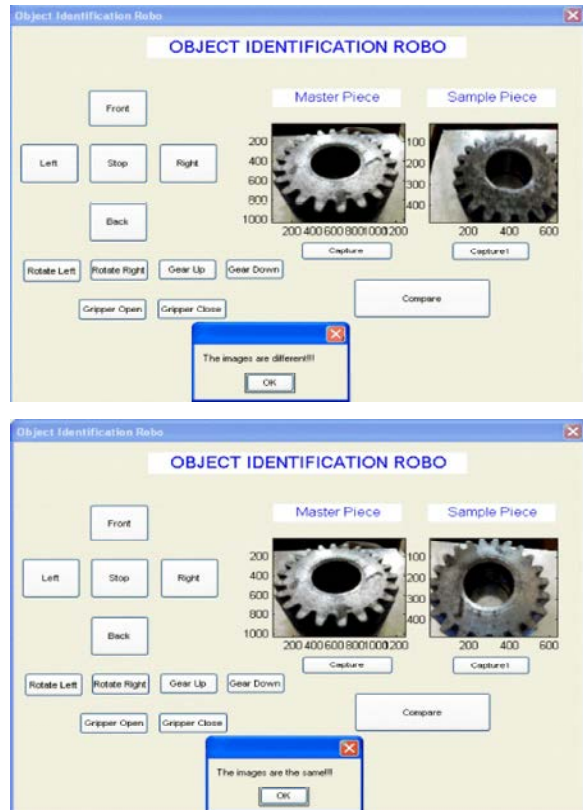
Object Identification Robo

OBJECT IDENTIFICATION ROBO

Front

Left

Stop

Right

Back

Rotate Left

Rotate Right

Gear Up

Gear Down

Gripper Open

Gripper Close

Master Piece

Sample Piece

200
400
600
800
1000

200 400 600 800 1000 1200

100
200
300
400

200 400 600

Capture

Capture1

Compare

The images are different!!!

OK

Object Identification Robo

OBJECT IDENTIFICATION ROBO

Front

Left

Stop

Right

Back

Rotate Left

Rotate Right

Gear Up

Gear Down

Gripper Open

Gripper Close

Master Piece

Sample Piece

200
400
600
800
1000

200 400 600 800 1000 1200

100
200
300
400

200 400 600

Capture

Capture1

Compare

The images are the same!!!

OK